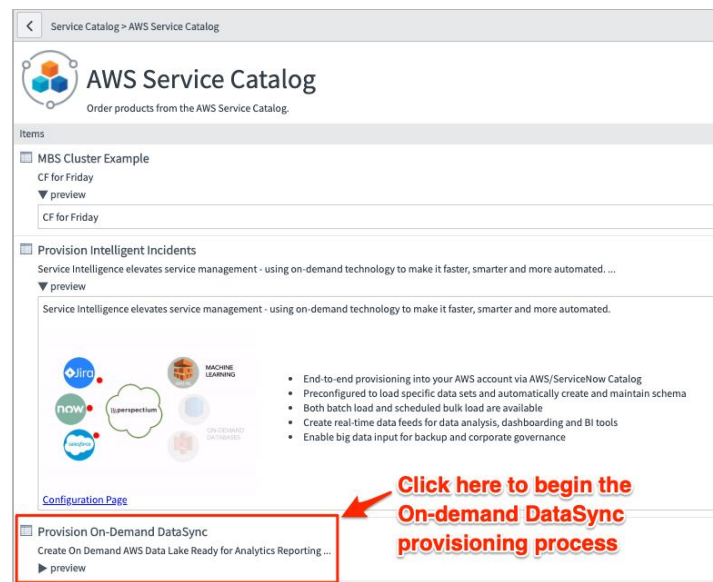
Service Catalog > AWS Service Catalog

AWS Service Catalog
Order products from the AWS Service Catalog.

Items

MBS Cluster Example
CF for Friday
▼ preview
CF for Friday

Provision Intelligent Incidents
Service Intelligence elevates service management - using on-demand technology to make it faster, smarter and more automated. ...
▼ preview
Service Intelligence elevates service management - using on-demand technology to make it faster, smarter and more automated.

Jira
now
salesforce
perspectium
MACHINE LEARNING
ON-DEMAND DATABASES

- End-to-end provisioning into your AWS account via AWS/ServiceNow Catalog
- Preconfigured to load specific data sets and automatically create and maintain schema
- Both batch load and scheduled bulk load are available
- Create real-time data feeds for data analysis, dashboarding and BI tools
- Enable big data input for backup and corporate governance

Configuration Page

Click here to begin the On-demand DataSync provisioning process

Provision On-Demand DataSync
Create On Demand AWS Data Lake Ready for Analytics Reporting ...
▶ preview